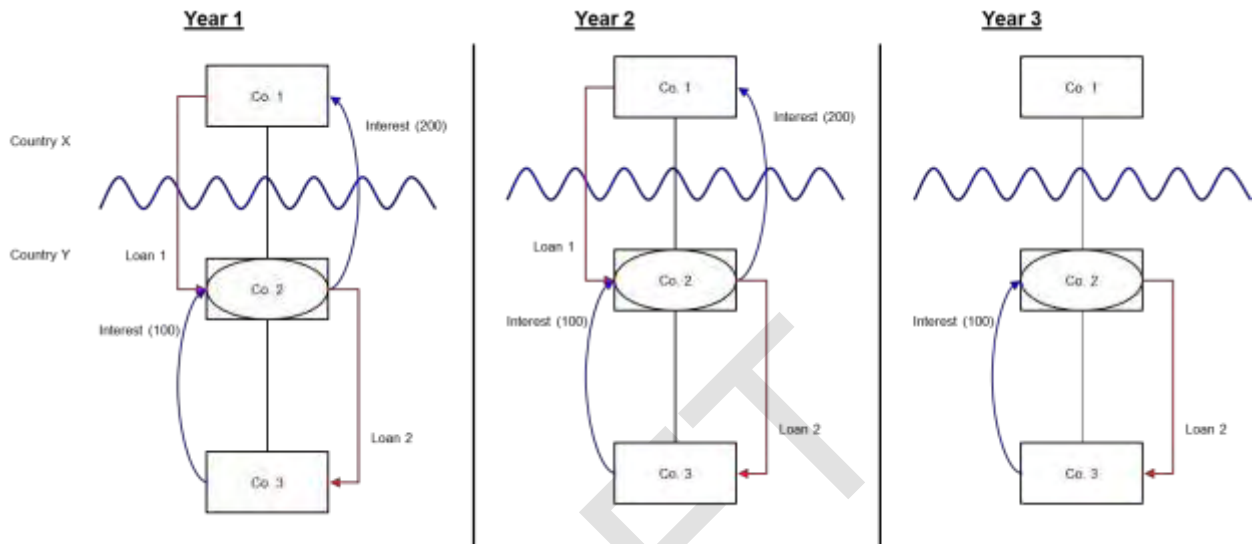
Year 1

Co. 1

Interest (200)

Country X

Country Y

Loan 1

Co. 2

Interest (100)

Loan 2

Co. 3

Year 2

Co. 1

Interest (200)

Loan 1

Co. 2

Interest (100)

Loan 2

Co. 3

Year 3

Co. 1

Co. 2

Interest (100)

Loan 2

Co. 3